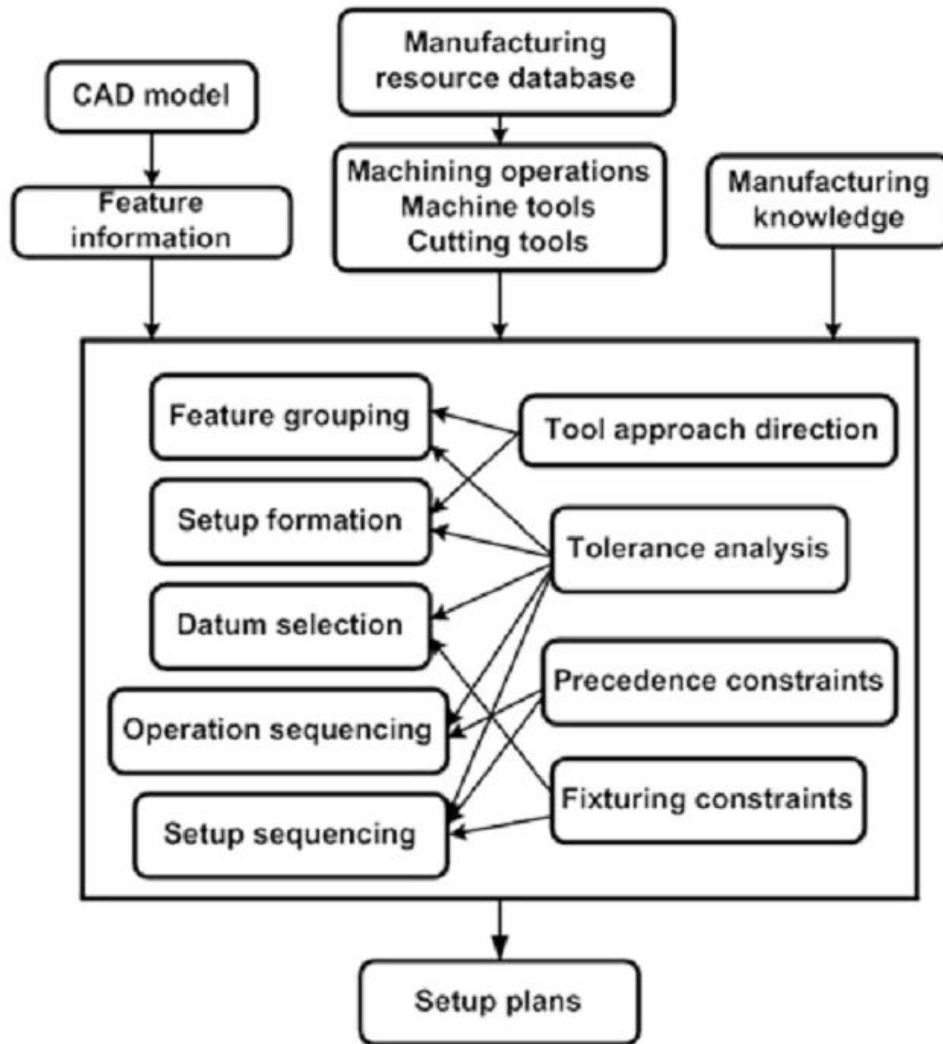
CAD model

Feature information

Manufacturing resource database

Machining operations
Machine tools
Cutting tools

Manufacturing knowledge

Feature grouping

Setup formation

Datum selection

Operation sequencing

Setup sequencing

Tool approach direction

Tolerance analysis

Precedence constraints

Fixturing constraints

Setup plans